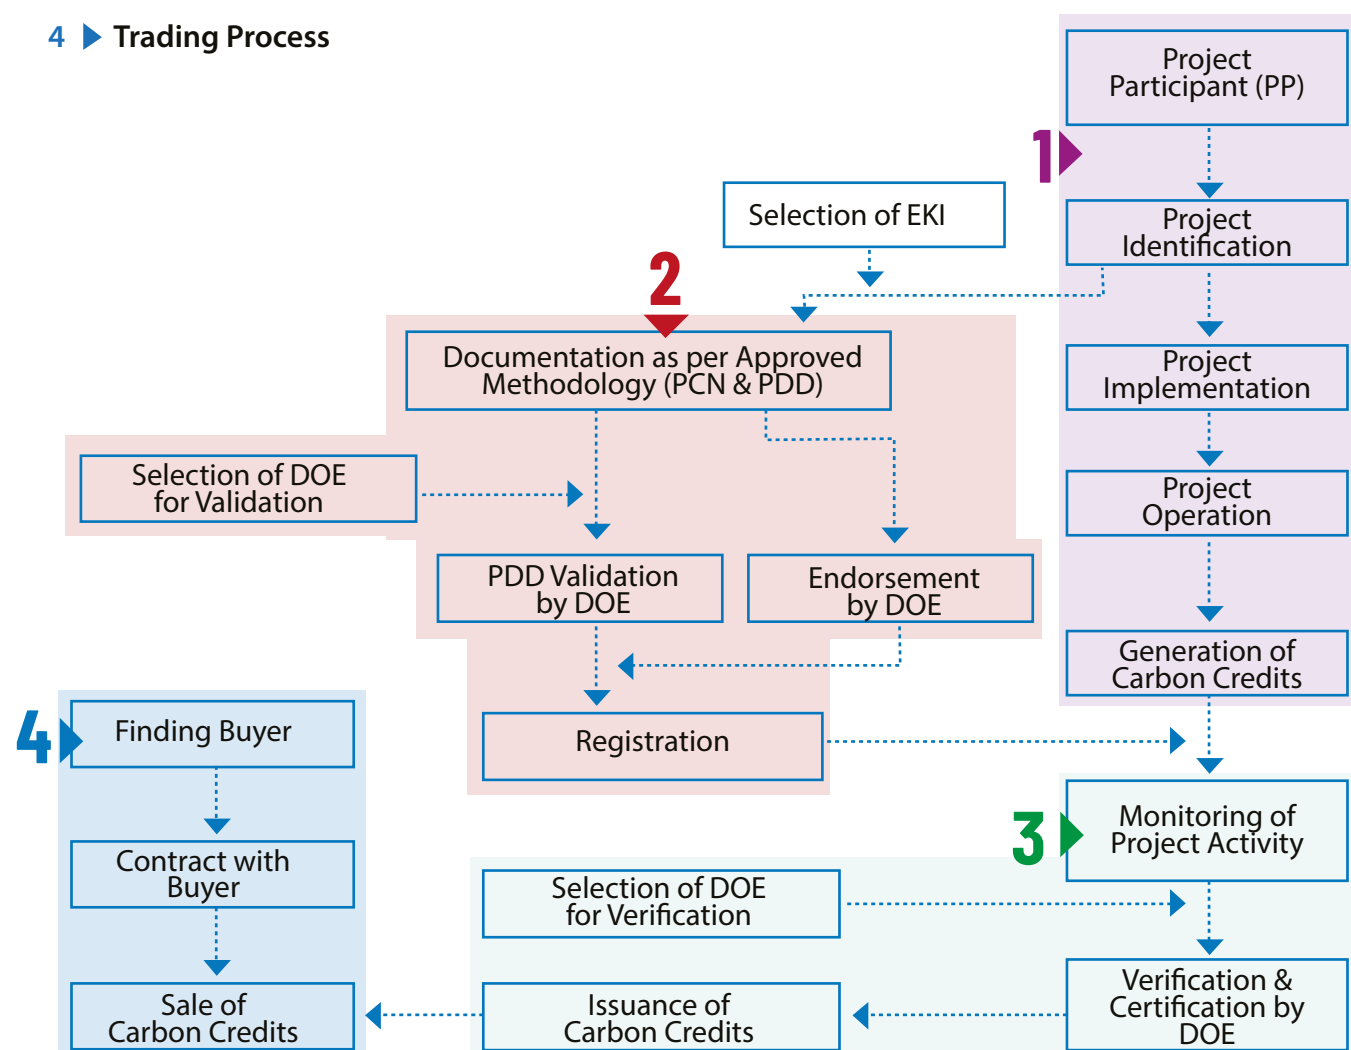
4 Trading Process

Project Participant (PP)

1

Project Identification

Project Implementation

Project Operation

Generation of Carbon Credits

Selection of EKI

2

Documentation as per Approved Methodology (PCN & PDD)

Selection of DOE for Validation

PDD Validation by DOE

Endorsement by DOE

Registration

4

Finding Buyer

Contract with Buyer

Sale of Carbon Credits

3

Monitoring of Project Activity

Selection of DOE for Verification

Verification & Certification by DOE

Issuance of Carbon Credits